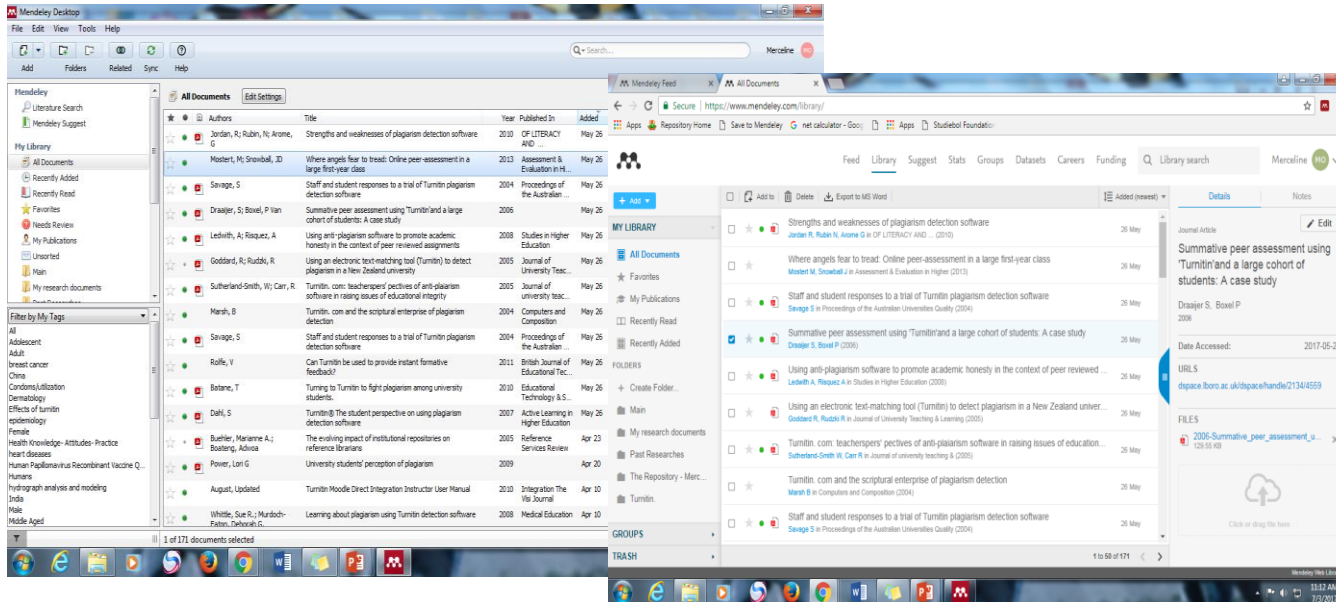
Mendeley Desktop

File Edit View Tools Help

Add Folders Related Sync Help

Search... Merceline MO

Mendeley
Literature Search
Mendeley Suggest

My Library
All Documents
Recently Added
Recently Read
Favorites
Needs Review
My Publications
Unsorted
Main
My research documents

Filter by My Tags
All
Adolescent
Adult
breast cancer
China
Condoms/utilization
Dermatology
Effects of turnitin
epidemiology
Female
Health Knowledge- Attitudes- Practice
heart diseases
Human Papillomavirus Recombinant Vaccine Q...
Humans
hydrograph analysis and modeling
India
Male
Middle Aged

All Documents Edit Settings

| Authors | Title | Year | Published In | Added |
|---|---|---|---|---|
| Jordan, R; Rubin, N; Arome, G | Strengths and weaknesses of plagiarism detection software | 2010 | OF LITERACY AND ... | May 26 |
| Mostert, M; Snowball, JD | Where angels fear to tread: Online peer-assessment in a large first-year class | 2013 | Assessment & Evaluation in Hi... | May 26 |
| Savage, S | Staff and student responses to a trial of Turnitin plagiarism detection software | 2004 | Proceedings of the Australian ... | May 26 |
| Draaijer, S; Boxel, P Van | Summative peer assessment using 'Turnitin'and a large cohort of students: A case study | 2006 | | May 26 |
| Ledwith, A; Risquez, A | Using anti-plagiarism software to promote academic honesty in the context of peer reviewed assignments | 2008 | Studies in Higher Education | May 26 |
| Goddard, R; Rudzki, R | Using an electronic text-matching tool (Turnitin) to detect plagiarism in a New Zealand university | 2005 | Journal of University Teac... | May 26 |
| Sutherland-Smith, W; Carr, R | Turnitin. com: teachers' pectives of anti-plaiarism software in raising issues of educational integrity | 2005 | Journal of university teac... | May 26 |
| Marsh, B | Turnitin. com and the scriptural enterprise of plagiarism detection | 2004 | Computers and Composition | May 26 |
| Savage, S | Staff and student responses to a trial of Turnitin plagiarism detection software | 2004 | Proceedings of the Australian ... | May 26 |
| Rolfe, V | Can Turnitin be used to provide instant formative feedback? | 2011 | British Journal of Educational Tec... | May 26 |
| Batane, T | Turning to Turnitin to fight plagiarism among university students. | 2010 | Educational Technology & S... | May 26 |
| Dahl, S | Turnitin® The student perspective on using plagiarism detection software | 2007 | Active Learning in Higher Education | May 26 |
| Buehler, Marianne A.; Boateng, Adwoa | The evolving impact of institutional repositories on reference librarians | 2005 | Reference Services Review | Apr 23 |
| Power, Lori G | University students' perception of plagiarism | 2009 | | Apr 20 |
| August, Updated | Turnitin Moodle Direct Integration Instructor User Manual | 2010 | Integration The Visi Journal | Apr 10 |
| Whittle, Sue R.; Murdoch-Eaton, Deborah G. | Learning about plagiarism using Turnitin detection software | 2008 | Medical Education | Apr 10 |

1 of 171 documents selected

Mendeley Feed × All Documents ×
Secure https://www.mendeley.com/library/
Apps Repository Home Save to Mendeley net calculator - Goog Apps Studiebol Foundation

Feed Library Suggest Stats Groups Datasets Careers Funding Library search Merceline MO

+ Add Add to Delete Export to MS Word Added (newest)

MY LIBRARY
All Documents
Favorites
My Publications
Recently Read
Recently Added
FOLDERS
Create Folder...
Main
My research documents
Past Researches
The Repository - Merc...
Turnitin.
GROUPS
TRASH

Strengths and weaknesses of plagiarism detection software
Jordan R, Rubin N, Arome G in OF LITERACY AND ... (2010) 26 May
Where angels fear to tread: Online peer-assessment in a large first-year class
Mostert M, Snowball J in Assessment & Evaluation in Higher (2013) 26 May
Staff and student responses to a trial of Turnitin plagiarism detection software
Savage S in Proceedings of the Australian Universities Quality (2004) 26 May
Summative peer assessment using 'Turnitin'and a large cohort of students: A case study
Draaijer S, Boxel P (2006) 26 May
Using anti-plagiarism software to promote academic honesty in the context of peer reviewed ...
Ledwith A, Risquez A in Studies in Higher Education (2008) 26 May
Using an electronic text-matching tool (Turnitin) to detect plagiarism in a New Zealand univer...
Goddard R, Rudzki R in Journal of University Teaching & Learning (2005) 26 May
Turnitin. com: teachers' pectives of anti-plaiarism software in raising issues of education...
Sutherland-Smith W, Carr R in Journal of university teaching & (2005) 26 May
Turnitin. com and the scriptural enterprise of plagiarism detection
Marsh B in Computers and Composition (2004) 26 May
Staff and student responses to a trial of Turnitin plagiarism detection software
Savage S in Proceedings of the Australian Universities Quality (2004) 26 May

1 to 50 of 171

Details Notes
Journal Article Edit
Summative peer assessment using 'Turnitin'and a large cohort of students: A case study
Draaijer S, Boxel P
2006
Date Accessed: 2017-05-2
URLS
dspace.lboro.ac.uk/dspace/handle/2134/4559
FILES
2006-Summative_peer_assessment_u...
129.55 KB
Click or drag file here

Mendeley Web Libra
11:12 AM
7/3/201